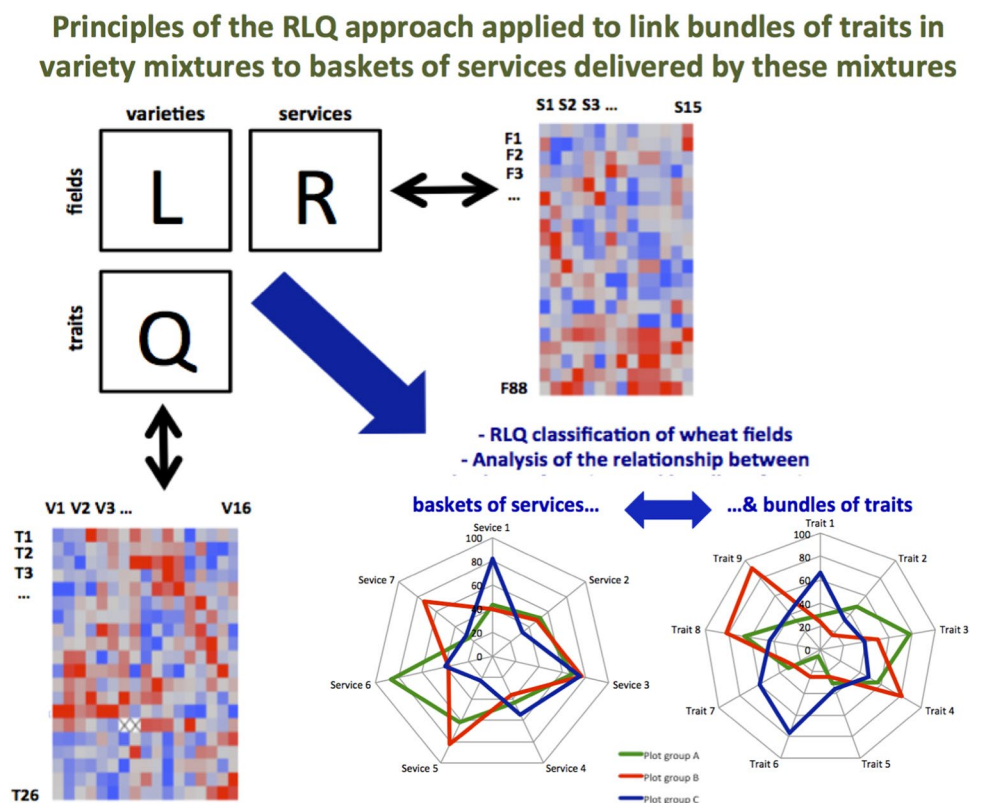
Principles of the RLQ approach applied to link bundles of traits in variety mixtures to baskets of services delivered by these mixtures

varieties

services

fields

L

R

traits

Q

S1 S2 S3 ...

S15

F1

F2

F3

...

F88

V1 V2 V3 ...

V16

T1

T2

T3

...

T26

- RLQ classification of wheat fields

- Analysis of the relationship between

baskets of services...

...& bundles of traits

Sevice 1

Sevice 2

Service 3

Service 4

Service 5

Service 6

Sevice 7

100

80

60

40

20

0

Trait 1

Trait 2

Trait 3

Trait 4

Trait 5

Trait 6

Trait 7

Trait 8

Trait 9

100

80

60

40

20

0

Plot group A

Plot group B

Plot group C